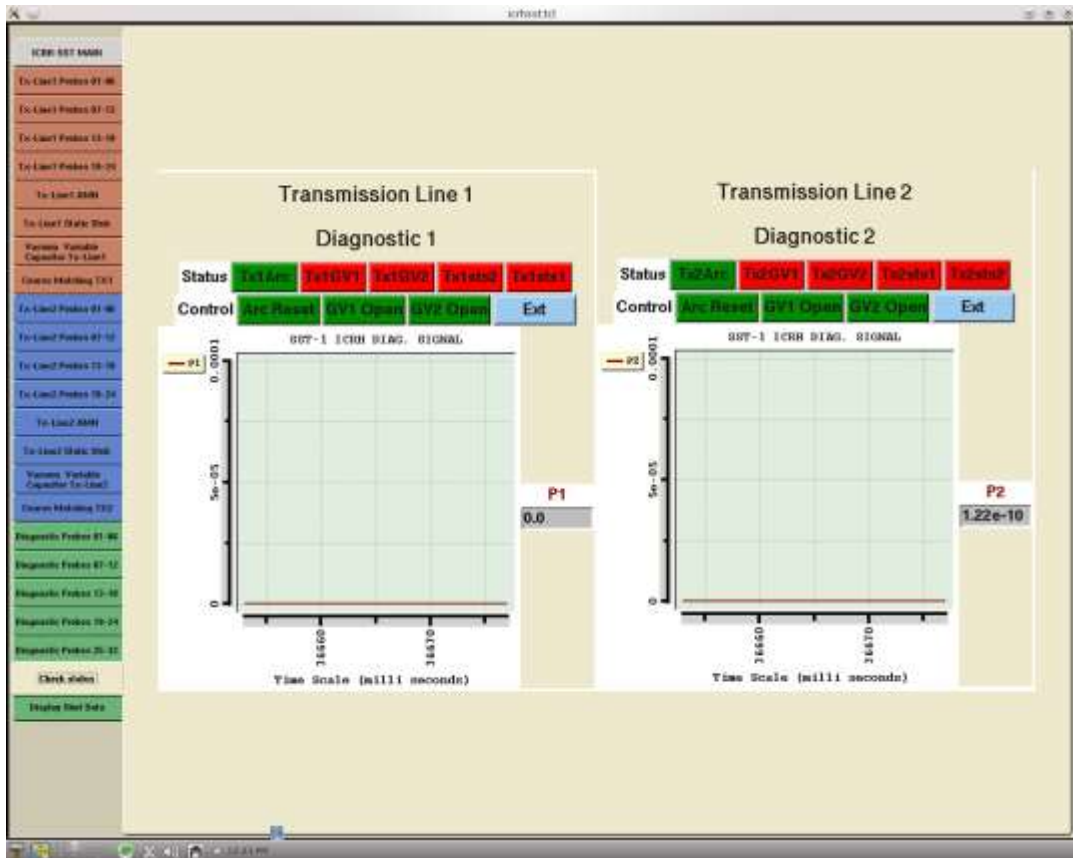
icrhsst.tcl

ICRH SST MAIN
Tx-Line1 Probes 01-06
Tx-Line1 Probes 07-12
Tx-Line1 Probes 13-18
Tx-Line1 Probes 19-24
Tx-Line1 AMN
Tx-Line1 Static Stub
Vacuum Variable Capacitor Tx-Line1
Coarse Matching TX1
Tx-Line2 Probes 01-06
Tx-Line2 Probes 07-12
Tx-Line2 Probes 13-18
Tx-Line2 Probes 19-24
Tx-Line2 AMN
Tx-Line2 Static Stub
Vacuum Variable Capacitor Tx-Line2
Coarse Matching TX2
Diagnostic Probes 01-06
Diagnostic Probes 07-12
Diagnostic Probes 13-18
Diagnostic Probes 19-24
Diagnostic Probes 25-32
Check status
Display Shot Data

Transmission Line 1

Diagnostic 1

Status Tx1Arc Tx1GV1 Tx1GV2 Tx1stb2 Tx1stb1

Control Arc Reset GV1 Open GV2 Open Exit

SST-1 ICRH DIAG. SIGNAL

P1

0.0001

5e-05

0

36660

36670

Time Scale (milli seconds)

P1

0.0

Transmission Line 2

Diagnostic 2

Status Tx2Arc Tx2GV1 Tx2GV2 Tx2stb1 Tx2stb2

Control Arc Reset GV1 Open GV2 Open Exit

SST-1 ICRH DIAG. SIGNAL

P2

0.0001

5e-05

0

36660

36670

Time Scale (milli seconds)

P2

1.22e-10